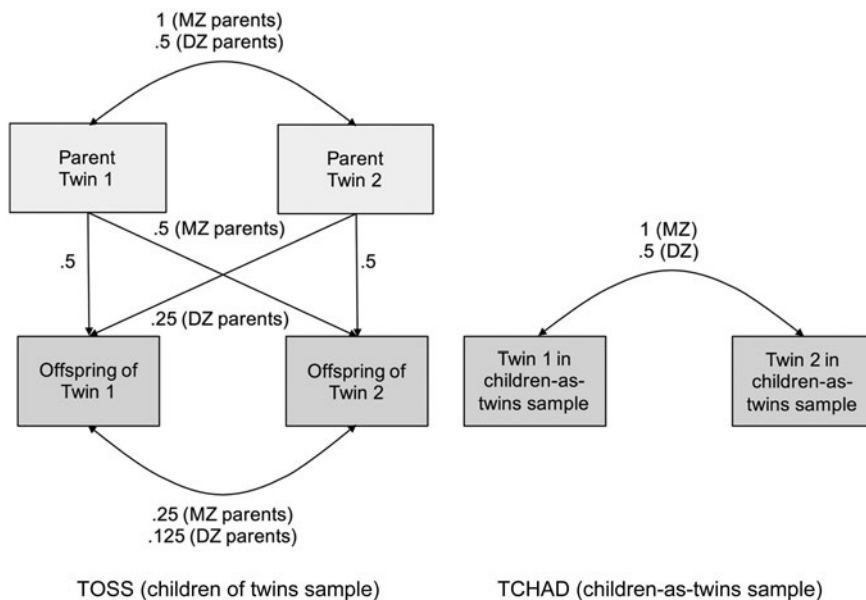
1 (MZ parents)
.5 (DZ parents)

Parent Twin 1

Parent Twin 2

.5 (MZ parents)

.5

.5

.25 (DZ parents)

Offspring of Twin 1

Offspring of Twin 2

.25 (MZ parents)
.125 (DZ parents)

TOSS (children of twins sample)

1 (MZ)
.5 (DZ)

Twin 1 in children-as-twins sample

Twin 2 in children-as-twins sample

TCHAD (children-as-twins sample)